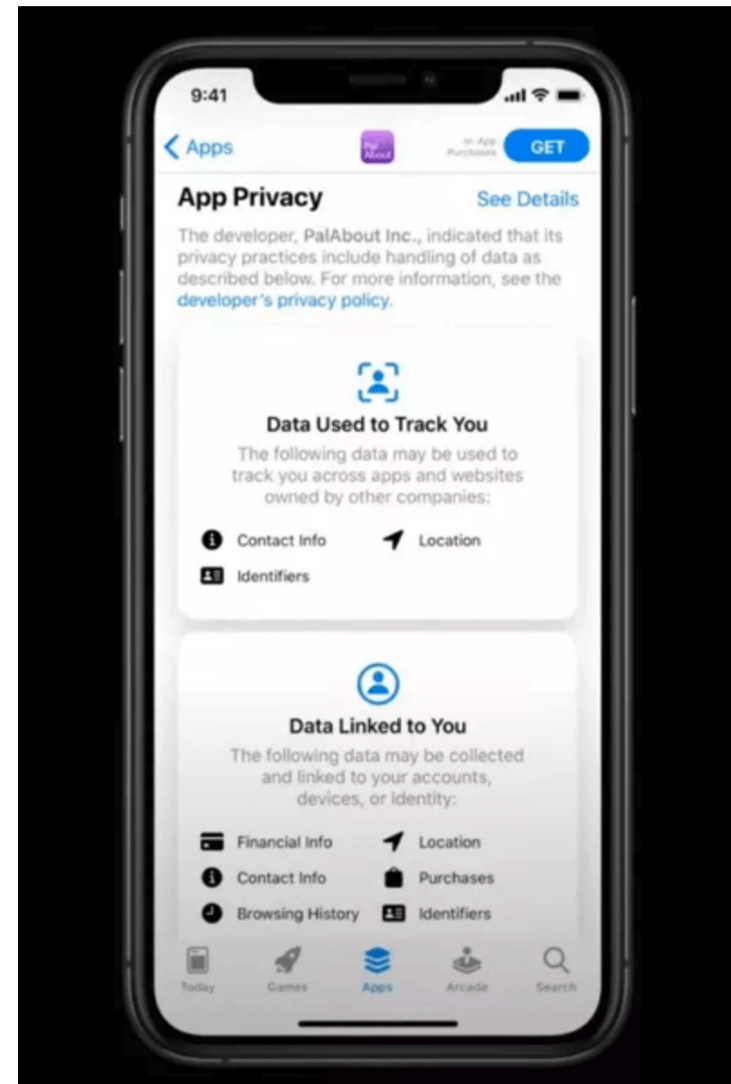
9:41

Apps

Pal About

In-App Purchases

GET

App Privacy

See Details

The developer, PalAbout Inc., indicated that its privacy practices include handling of data as described below. For more information, see the developer's privacy policy.

Data Used to Track You

The following data may be used to track you across apps and websites owned by other companies:

Contact Info

Location

Identifiers

Data Linked to You

The following data may be collected and linked to your accounts, devices, or identity:

Financial Info

Location

Contact Info

Purchases

Browsing History

Identifiers

Today

Games

Apps

Arcade

Search